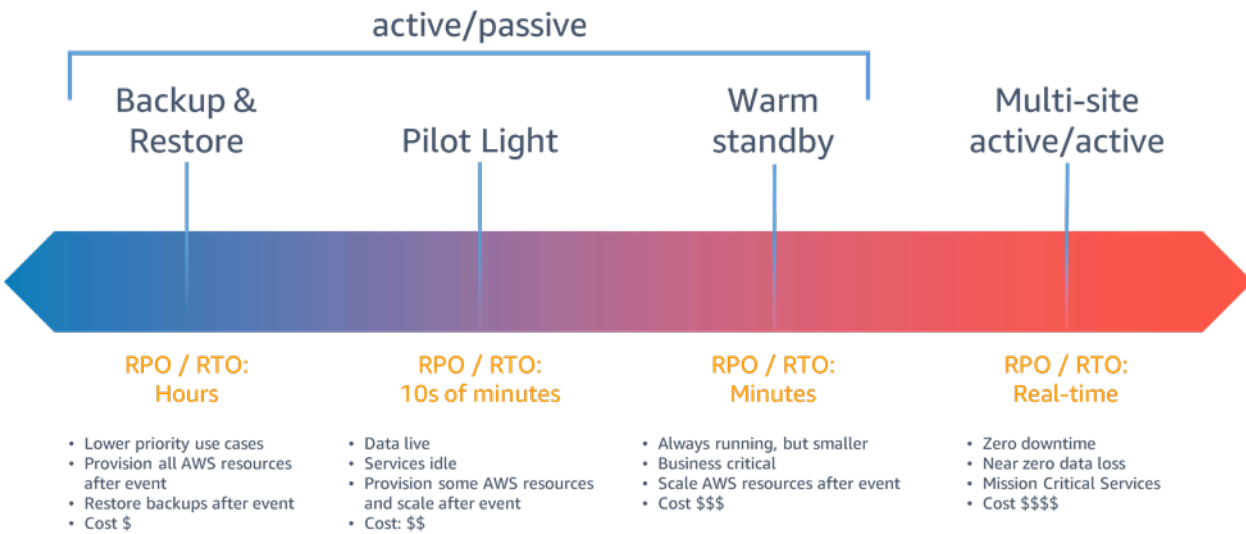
active/passive

Backup & Restore

Pilot Light

Warm standby

Multi-site active/active

RPO / RTO: Hours

• Lower priority use cases
• Provision all AWS resources after event
• Restore backups after event
• Cost \$

RPO / RTO: 10s of minutes

• Data live
• Services idle
• Provision some AWS resources and scale after event
• Cost: \$\$

RPO / RTO: Minutes

• Always running, but smaller
• Business critical
• Scale AWS resources after event
• Cost \$\$\$

RPO / RTO: Real-time

• Zero downtime
• Near zero data loss
• Mission Critical Services
• Cost \$\$\$\$